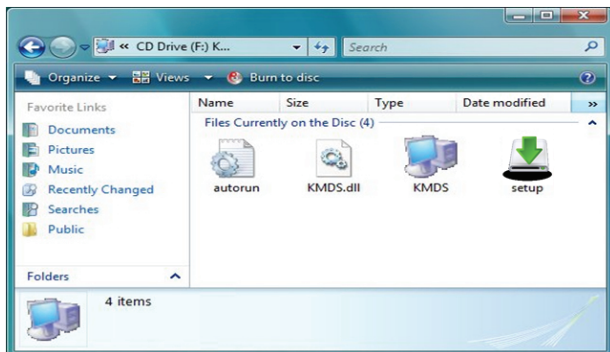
« CD Drive (F:) K...

Search

Organize Views Burn to disc

Favorite Links

Documents

Pictures

Music

Recently Changed

Searches

Public

Folders

| Name | Size | Type | Date modified |
|---|---|---|---|

Files Currently on the Disc (4)

autorun

KMDS.dll

KMDS

setup

4 items